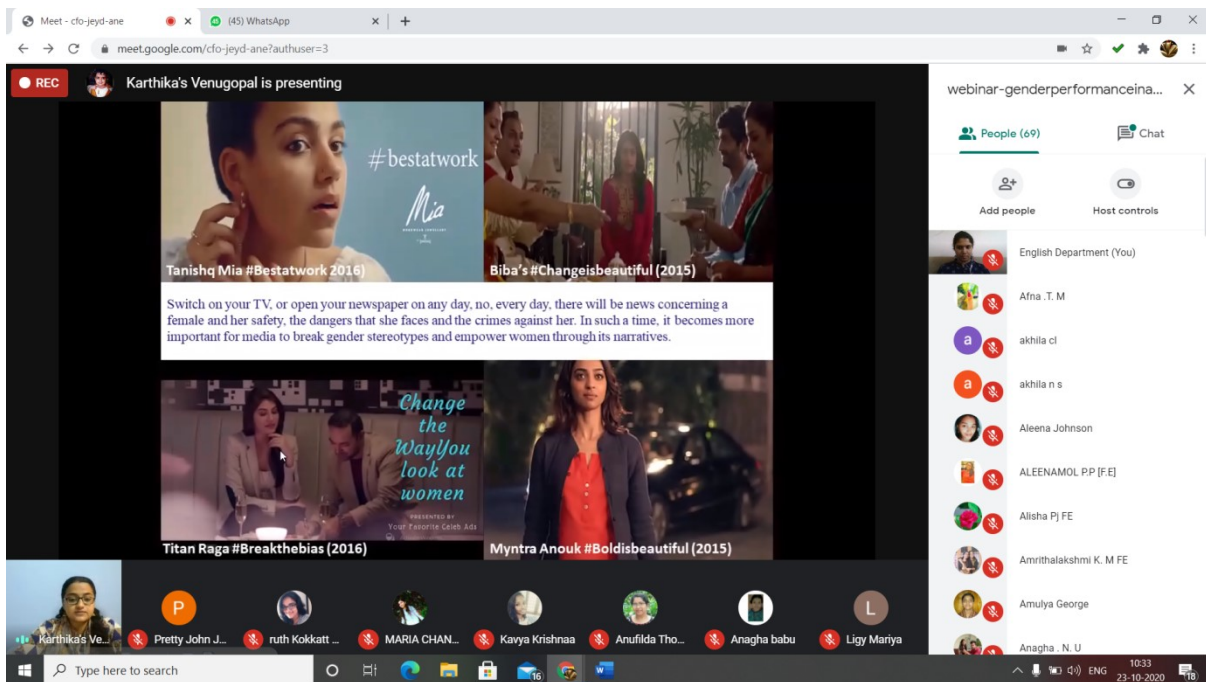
Meet - cfo-jeyd-ane
(45) WhatsApp
meet.google.com/cfo-jeyd-ane?authuser=3

REC
Karthika's Venugopal is presenting

#bestatwork
Mia
Tanishq Mia #Bestatwork 2016)
Biba's #Changeisbeautiful (2015)

Switch on your TV, or open your newspaper on any day, no, every day, there will be news concerning a female and her safety, the dangers that she faces and the crimes against her. In such a time, it becomes more important for media to break gender stereotypes and empower women through its narratives.

Change the WayYou look at women
PRESENTED BY
Your Favorite Celeb Ads
Titan Raga #Breakthebias (2016)
Myntra Anouk #Boldisbeautiful (2015)

webinar-genderperformanceina...
People (69)
Chat
Add people
Host controls
English Department (You)
Afna .T. M
akhila cl
akhila n s
Aleena Johnson
ALEENAMOL P.P [F.E]
Alisha Pj FE
Amrithalakshmi K. M FE
Amulya George
Anagha . N. U

Karthika's Ve...
Pretty John J...
ruth Kokkatt ...
MARIA CHAN...
Kavya Krishnaa
Anufilda Tho...
Anagha babu
Ligy Mariya

Type here to search
ENG
10:33
23-10-2020